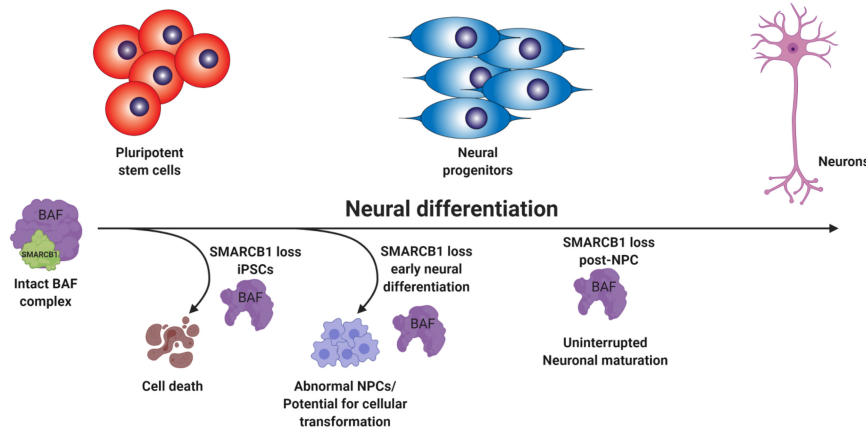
Pluripotent stem cells

Neural progenitors

Neurons

BAF

SMARCB1

Intact BAF complex

Neural differentiation

SMARCB1 loss iPSCs

BAF

Cell death

SMARCB1 loss early neural differentiation

BAF

Abnormal NPCs/ Potential for cellular transformation

SMARCB1 loss post-NPC

BAF

Uninterrupted Neuronal maturation